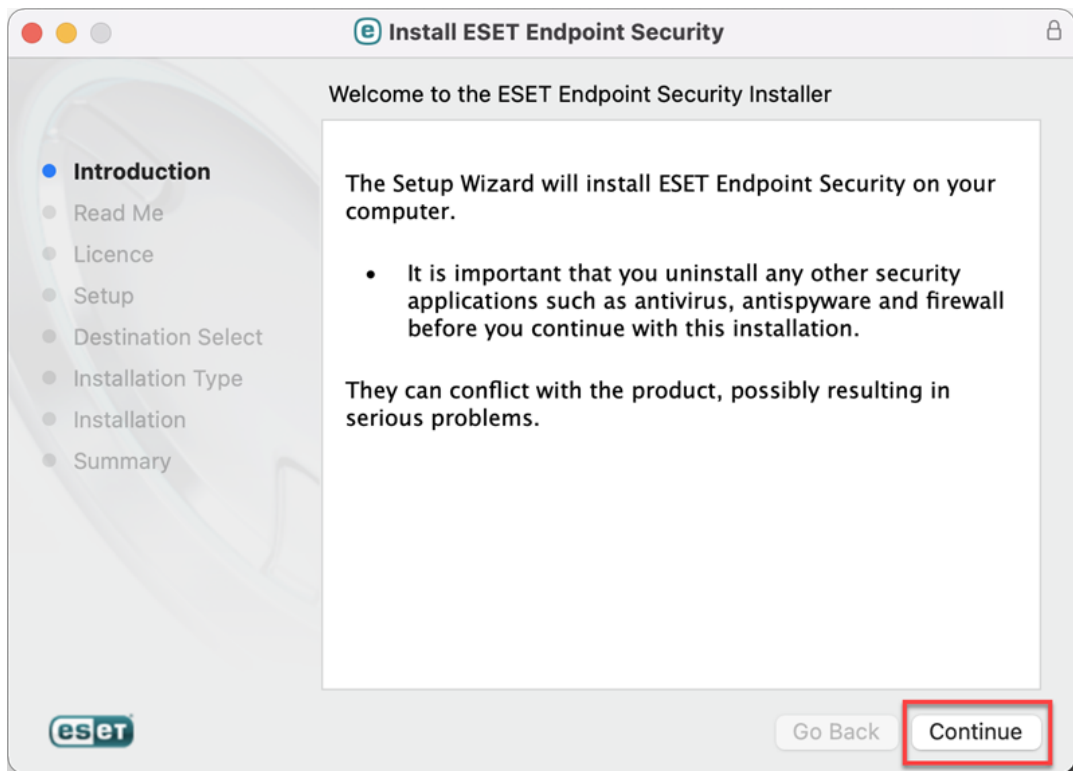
Install ESET Endpoint Security

Welcome to the ESET Endpoint Security Installer

Introduction
Read Me
Licence
Setup
Destination Select
Installation Type
Installation
Summary

The Setup Wizard will install ESET Endpoint Security on your computer.

- It is important that you uninstall any other security applications such as antivirus, antispyware and firewall before you continue with this installation.

They can conflict with the product, possibly resulting in serious problems.

eset

Go Back
Continue